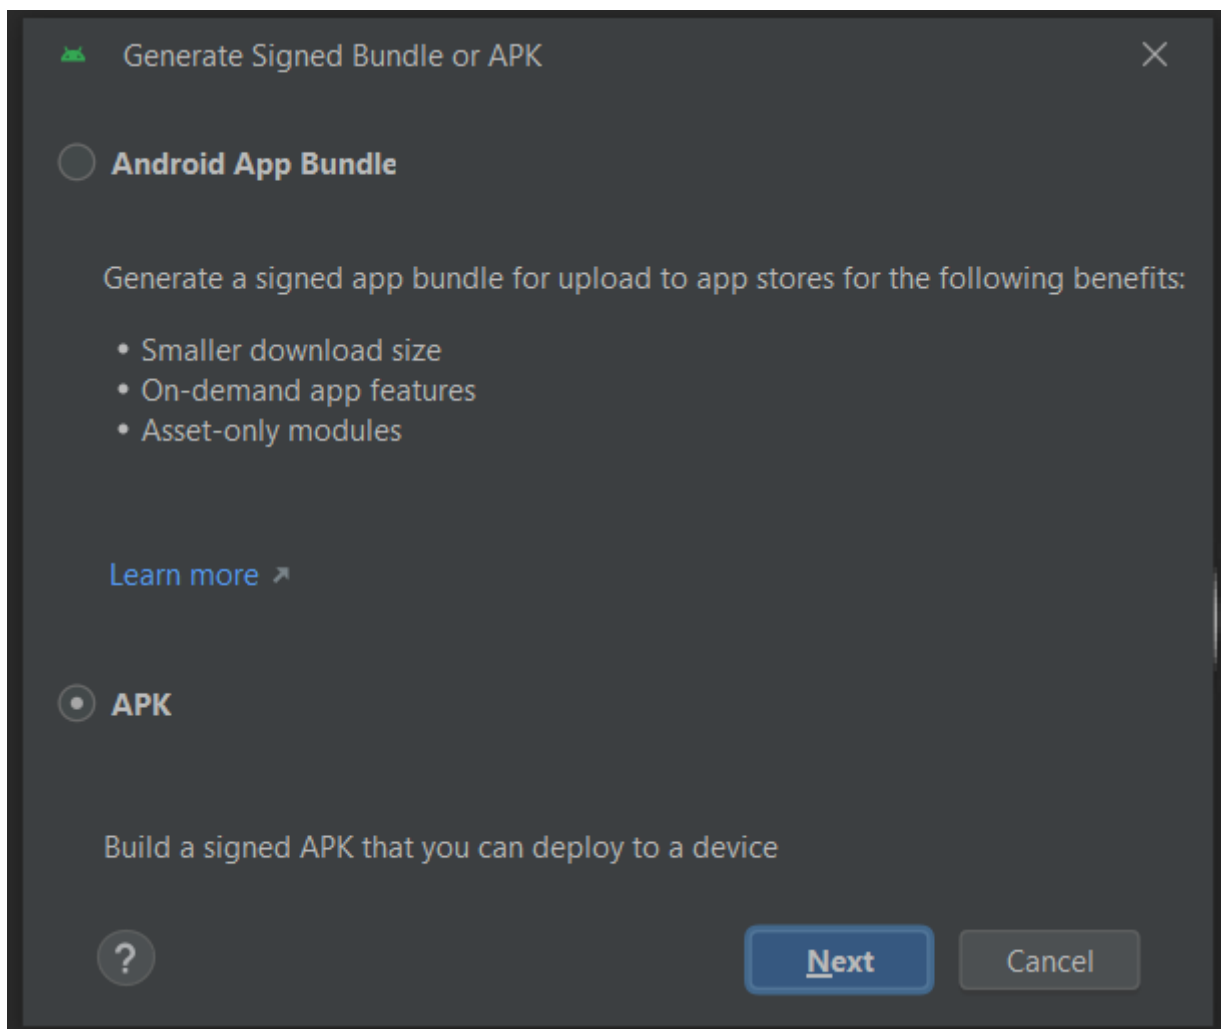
Generate Signed Bundle or APK

Android App Bundle

Generate a signed app bundle for upload to app stores for the following benefits:

• Smaller download size
• On-demand app features
• Asset-only modules

Learn more ↗

APK

Build a signed APK that you can deploy to a device

?

Next

Cancel